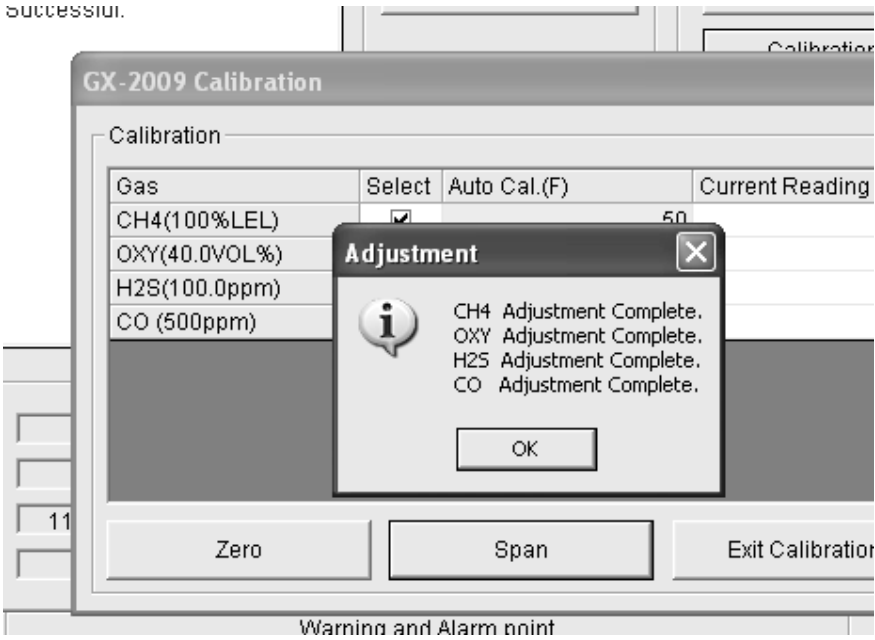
Successful.

Calibration

GX-2009 Calibration

Calibration

| Gas | Select | Auto Cal.(F) | Current Reading |
|---|---|---|---|
| CH4(100%LEL) | ☑ | 50 | |
| OXY(40.0VOL%) | | | |
| H2S(100.0ppm) | | | |
| CO (500ppm) | | | |

Adjustment

CH4 Adjustment Complete.
OXY Adjustment Complete.
H2S Adjustment Complete.
CO Adjustment Complete.

OK

11

Zero

Span

Exit Calibration

Warning and Alarm point